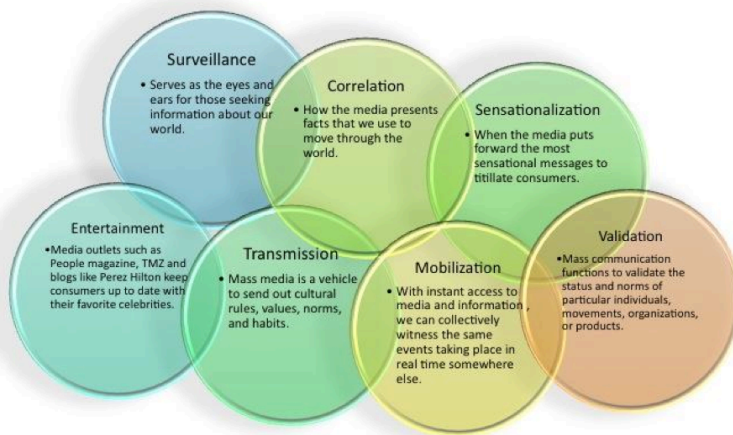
Surveillance

• Serves as the eyes and ears for those seeking information about our world.

Correlation

• How the media presents facts that we use to move through the world.

Sensationalization

• When the media puts forward the most sensational messages to titillate consumers.

Entertainment

•Media outlets such as People magazine, TMZ and blogs like Perez Hilton keep consumers up to date with their favorite celebrities.

Transmission

• Mass media is a vehicle to send out cultural rules, values, norms, and habits.

Mobilization

• With instant access to media and information , we can collectively witness the same events taking place in real time somewhere else.

Validation

•Mass communication functions to validate the status and norms of particular individuals, movements, organizations, or products.